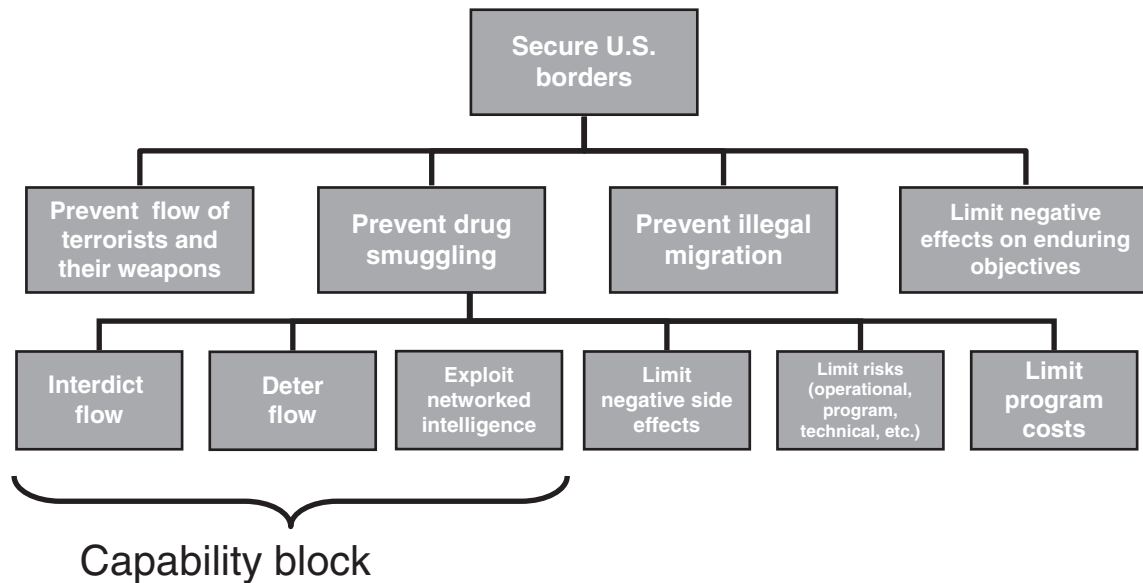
Secure U.S. borders

Prevent flow of terrorists and their weapons

Prevent drug smuggling

Prevent illegal migration

Limit negative effects on enduring objectives

Interdict flow

Deter flow

Exploit networked intelligence

Limit negative side effects

Limit risks (operational, program, technical, etc.)

Limit program costs

Capability block